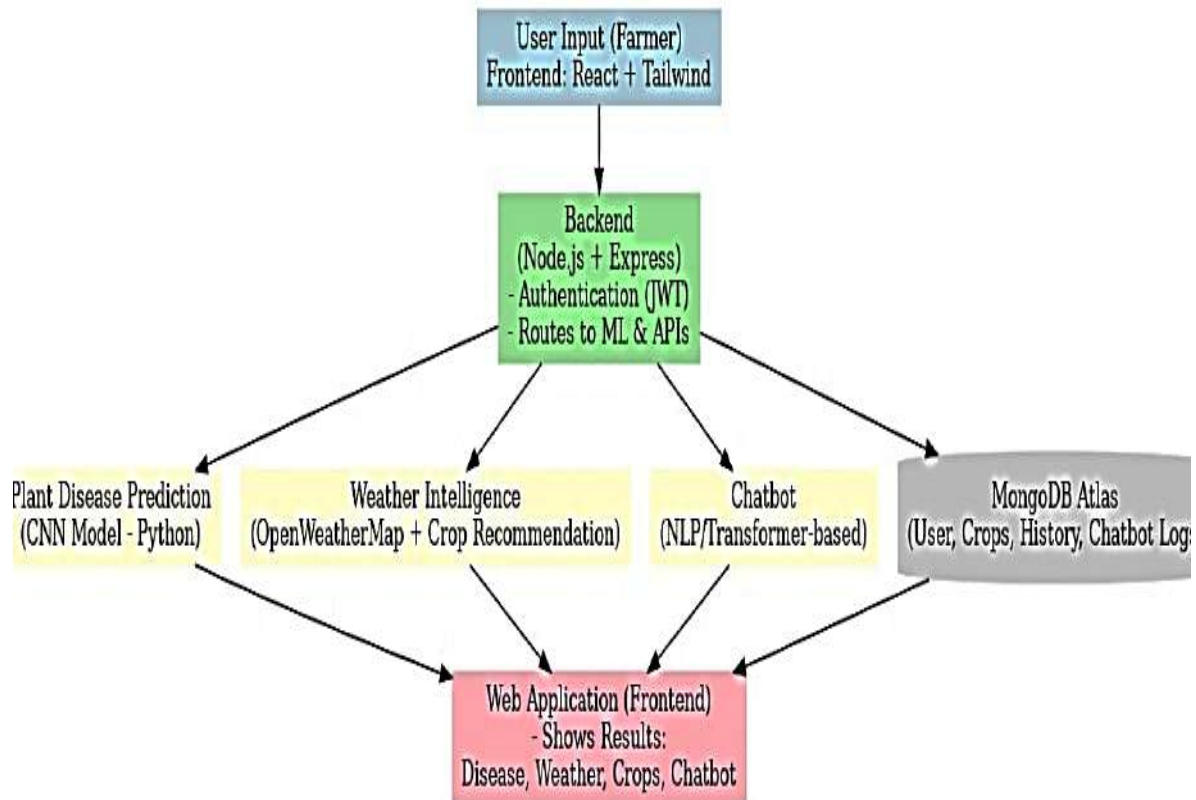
User Input (Farmer)
Frontend: React + Tailwind

Backend
(Node.js + Express)
- Authentication (JWT)
- Routes to ML & APIs

Plant Disease Prediction
(CNN Model - Python)

Weather Intelligence
(OpenWeatherMap + Crop Recommendation)

Chatbot
(NLP/Transformer-based)

MongoDB Atlas
(User, Crops, History, Chatbot Logs

Web Application (Frontend)
- Shows Results:
Disease, Weather, Crops, Chatbot